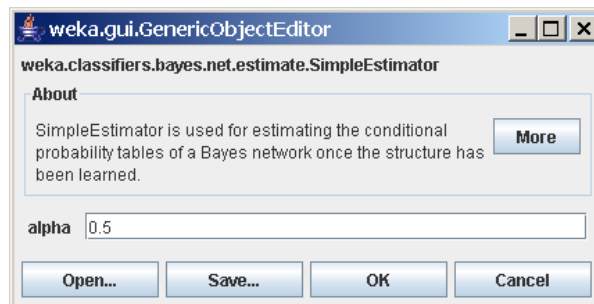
weka.gui.GenericObjectEditor

weka.classifiers.bayes.net.estimate.SimpleEstimator

About

SimpleEstimator is used for estimating the conditional probability tables of a Bayes network once the structure has been learned.

More

alpha 0.5

Open... Save... OK Cancel